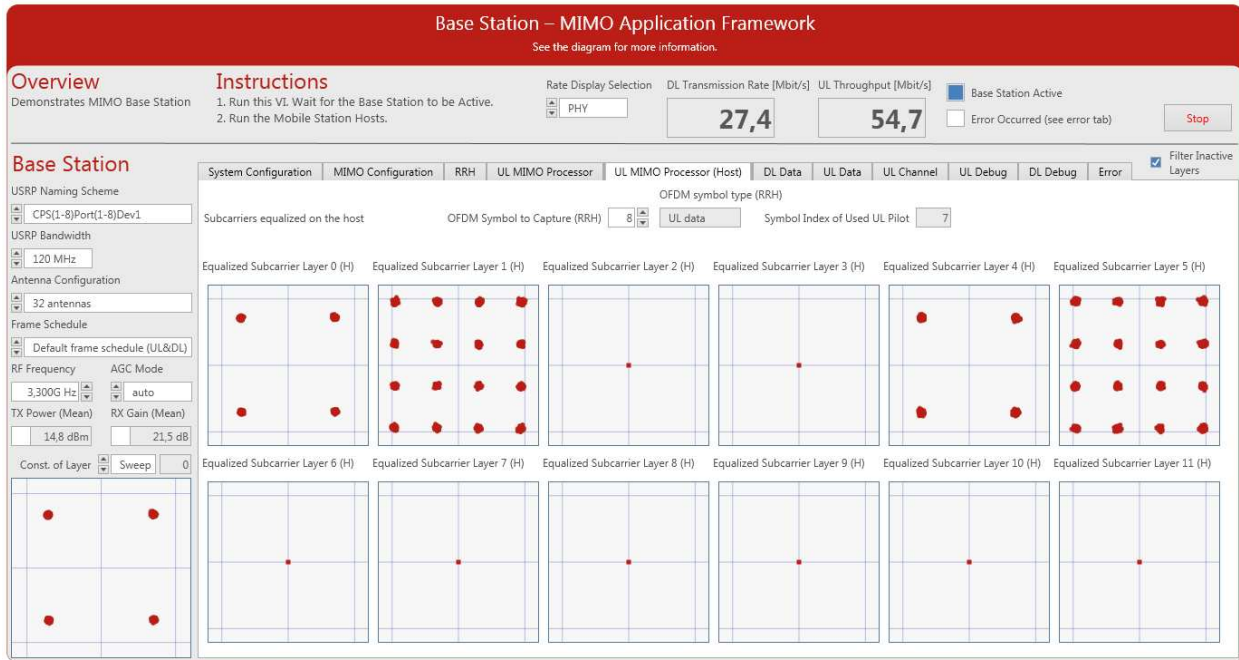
Base Station – MIMO Application Framework
See the diagram for more information.

Overview
Demonstrates MIMO Base Station

Instructions
1. Run this VI. Wait for the Base Station to be Active.
2. Run the Mobile Station Hosts.

Rate Display Selection
PHY

DL Transmission Rate [Mbit/s]
27,4

UL Throughput [Mbit/s]
54,7

Base Station Active
Error Occurred (see error tab)
Stop

Base Station
USRP Naming Scheme
CPS(1-8)Port(1-8)Dev1
USRP Bandwidth
120 MHz
Antenna Configuration
32 antennas
Frame Schedule
Default frame schedule (UL&DL)
RF Frequency
3,300G Hz
AGC Mode
auto
TX Power (Mean)
14,8 dBm
RX Gain (Mean)
21,5 dB
Const. of Layer
Sweep
0

System Configuration | MIMO Configuration | RRH | UL MIMO Processor | UL MIMO Processor (Host) | DL Data | UL Data | UL Channel | UL Debug | DL Debug | Error

Filter Inactive Layers

Subcarriers equalized on the host
OFDM Symbol to Capture (RRH) 8
OFDM symbol type (RRH)
UL data
Symbol Index of Used UL Pilot 7

Equalized Subcarrier Layer 0 (H)
Equalized Subcarrier Layer 1 (H)
Equalized Subcarrier Layer 2 (H)
Equalized Subcarrier Layer 3 (H)
Equalized Subcarrier Layer 4 (H)
Equalized Subcarrier Layer 5 (H)
Equalized Subcarrier Layer 6 (H)
Equalized Subcarrier Layer 7 (H)
Equalized Subcarrier Layer 8 (H)
Equalized Subcarrier Layer 9 (H)
Equalized Subcarrier Layer 10 (H)
Equalized Subcarrier Layer 11 (H)